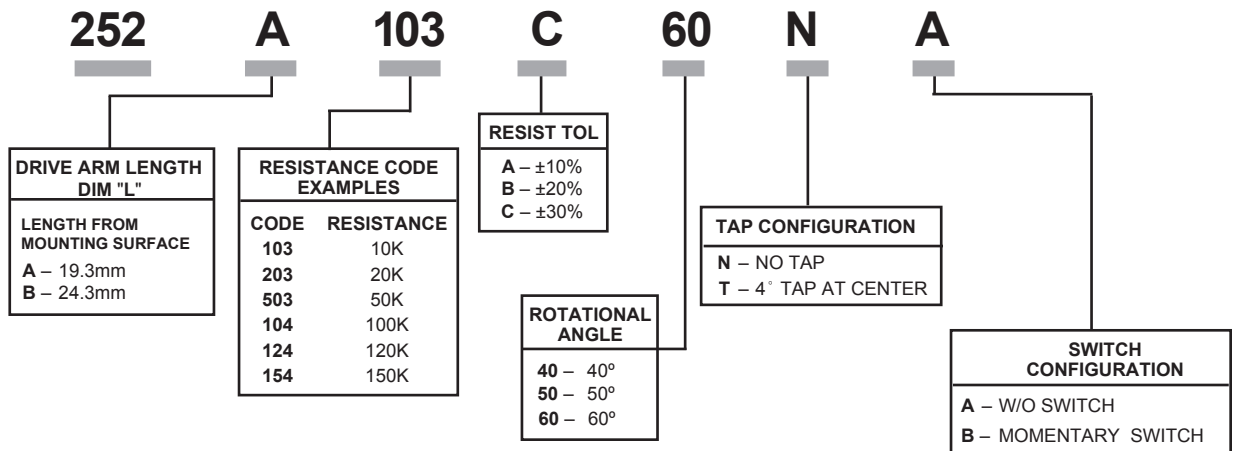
252 A 103 C 60 N A

DRIVE ARM LENGTH DIM "L"

LENGTH FROM MOUNTING SURFACE

**A** – 19.3mm
**B** – 24.3mm

RESISTANCE CODE EXAMPLES

| CODE | RESISTANCE |
|---|---|
| 103 | 10K |
| 203 | 20K |
| 503 | 50K |
| 104 | 100K |
| 124 | 120K |
| 154 | 150K |

RESIST TOL

**A** – ±10%
**B** – ±20%
**C** – ±30%

ROTATIONAL ANGLE

**40** – 40º
**50** – 50º
**60** – 60º

TAP CONFIGURATION

**N** – NO TAP
**T** – 4˚ TAP AT CENTER

SWITCH CONFIGURATION

**A** – W/O SWITCH
**B** – MOMENTARY SWITCH